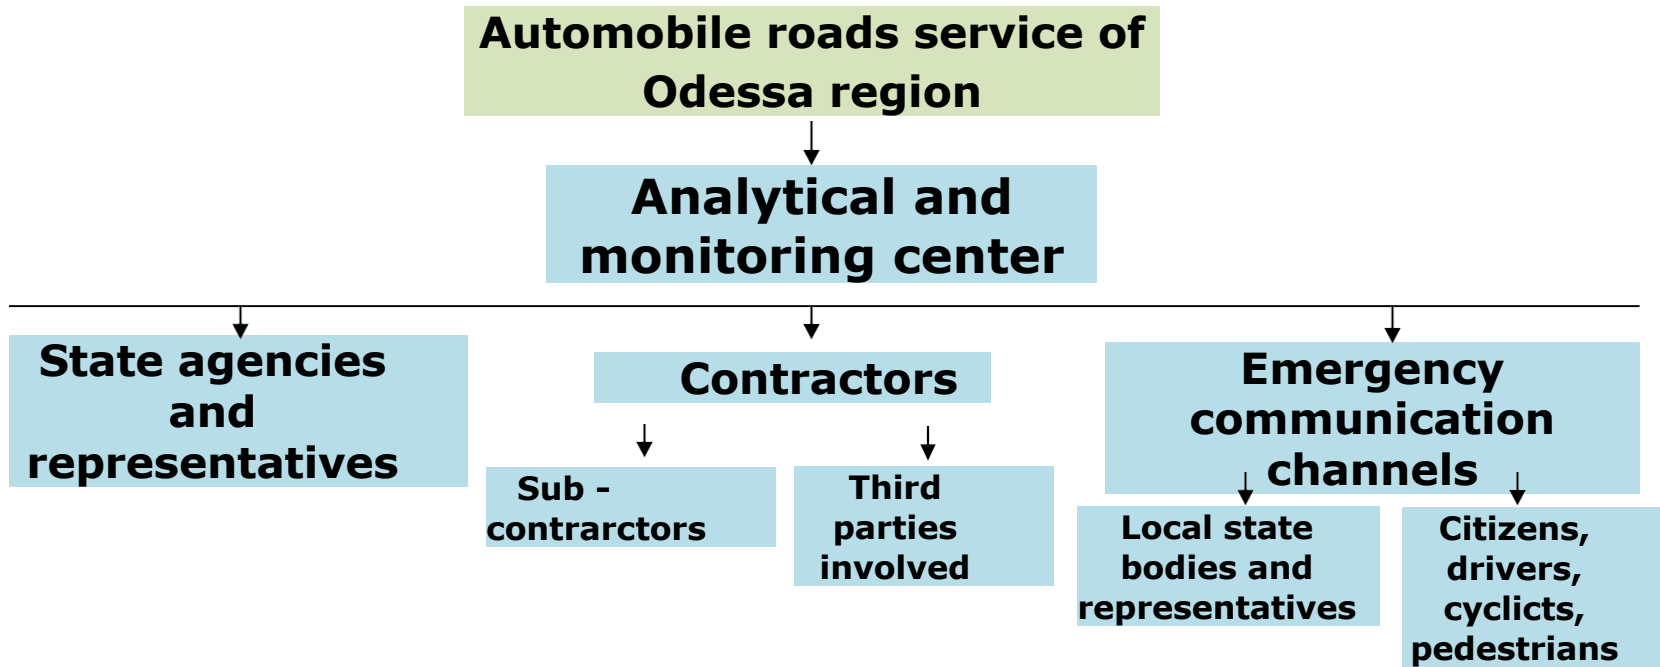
Automobile roads service of Odessa region

Analytical and monitoring center

State agencies and representatives

Contractors

Sub - contrarctors

Third parties involved

Emergency communication channels

Local state bodies and representatives

Citizens, drivers, cyclicts, pedestrians